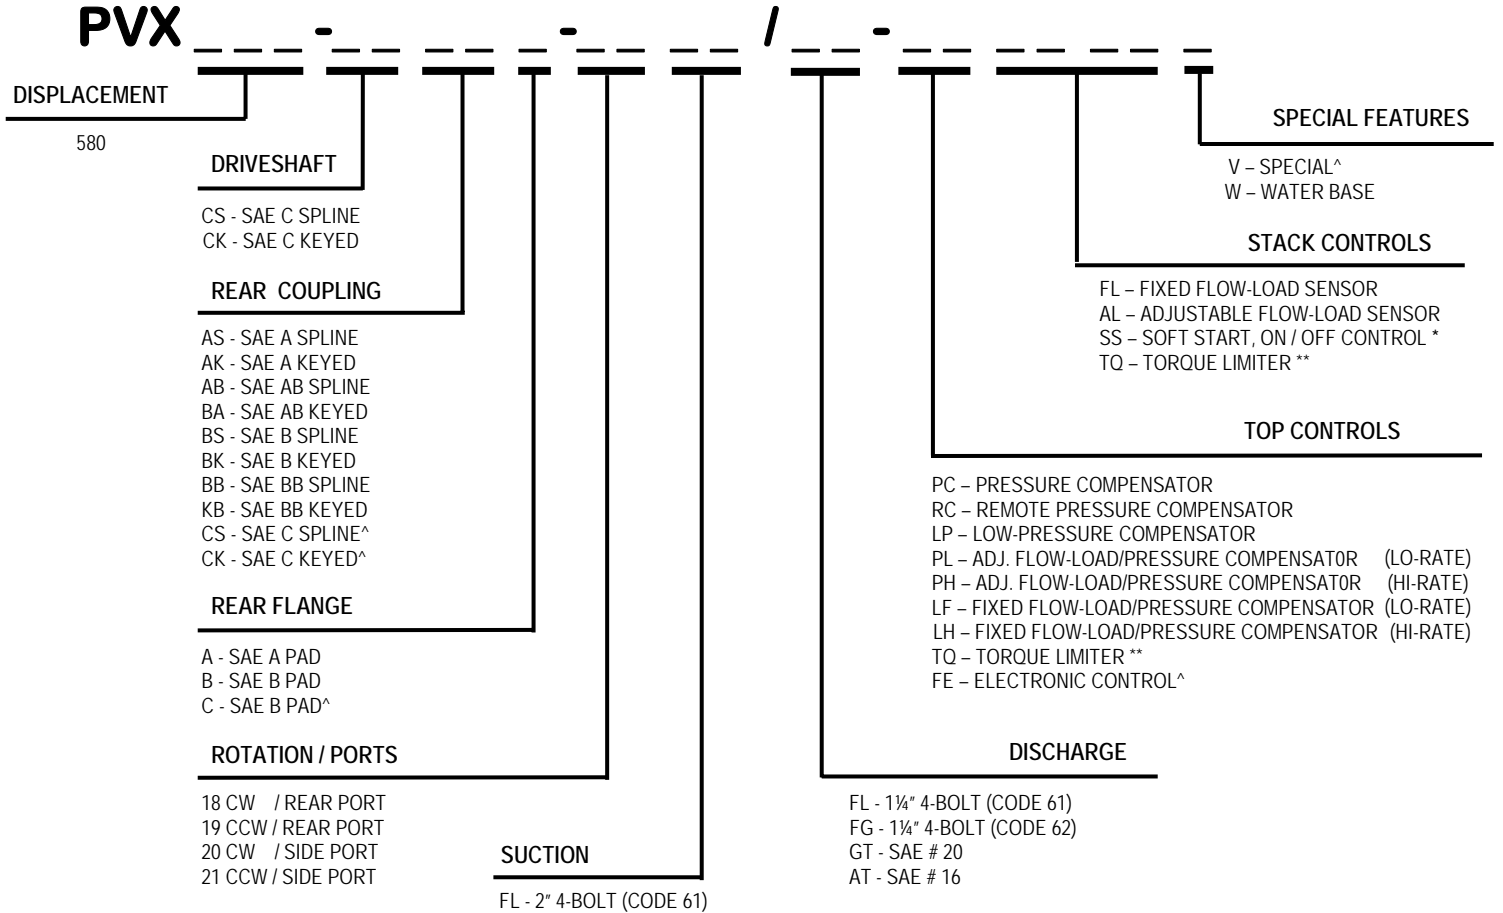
PVX ___-__ __ _-__ __ /__-__ __ __ _

DISPLACEMENT

580

DRIVESHAFT

CS - SAE C SPLINE
CK - SAE C KEYED

REAR COUPLING

AS - SAE A SPLINE
AK - SAE A KEYED
AB - SAE AB SPLINE
BA - SAE AB KEYED
BS - SAE B SPLINE
BK - SAE B KEYED
BB - SAE BB SPLINE
KB - SAE BB KEYED
CS - SAE C SPLINE^
CK - SAE C KEYED^

REAR FLANGE

A - SAE A PAD
B - SAE B PAD
C - SAE B PAD^

ROTATION / PORTS

18 CW / REAR PORT
19 CCW / REAR PORT
20 CW / SIDE PORT
21 CCW / SIDE PORT

SUCTION

FL - 2″ 4-BOLT (CODE 61)

SPECIAL FEATURES

V – SPECIAL^
W – WATER BASE

STACK CONTROLS

FL – FIXED FLOW-LOAD SENSOR
AL – ADJUSTABLE FLOW-LOAD SENSOR
SS – SOFT START, ON / OFF CONTROL *
TQ – TORQUE LIMITER **

TOP CONTROLS

PC – PRESSURE COMPENSATOR
RC – REMOTE PRESSURE COMPENSATOR
LP – LOW-PRESSURE COMPENSATOR
PL – ADJ. FLOW-LOAD/PRESSURE COMPENSAT0R (LO-RATE)
PH – ADJ. FLOW-LOAD/PRESSURE COMPENSAT0R (HI-RATE)
LF – FIXED FLOW-LOAD/PRESSURE COMPENSATOR (LO-RATE)
LH – FIXED FLOW-LOAD/PRESSURE COMPENSATOR (HI-RATE)
TQ – TORQUE LIMITER **
FE – ELECTRONIC CONTROL^

DISCHARGE

FL - 1¼″ 4-BOLT (CODE 61)
FG - 1¼″ 4-BOLT (CODE 62)
GT - SAE # 20
AT - SAE # 16